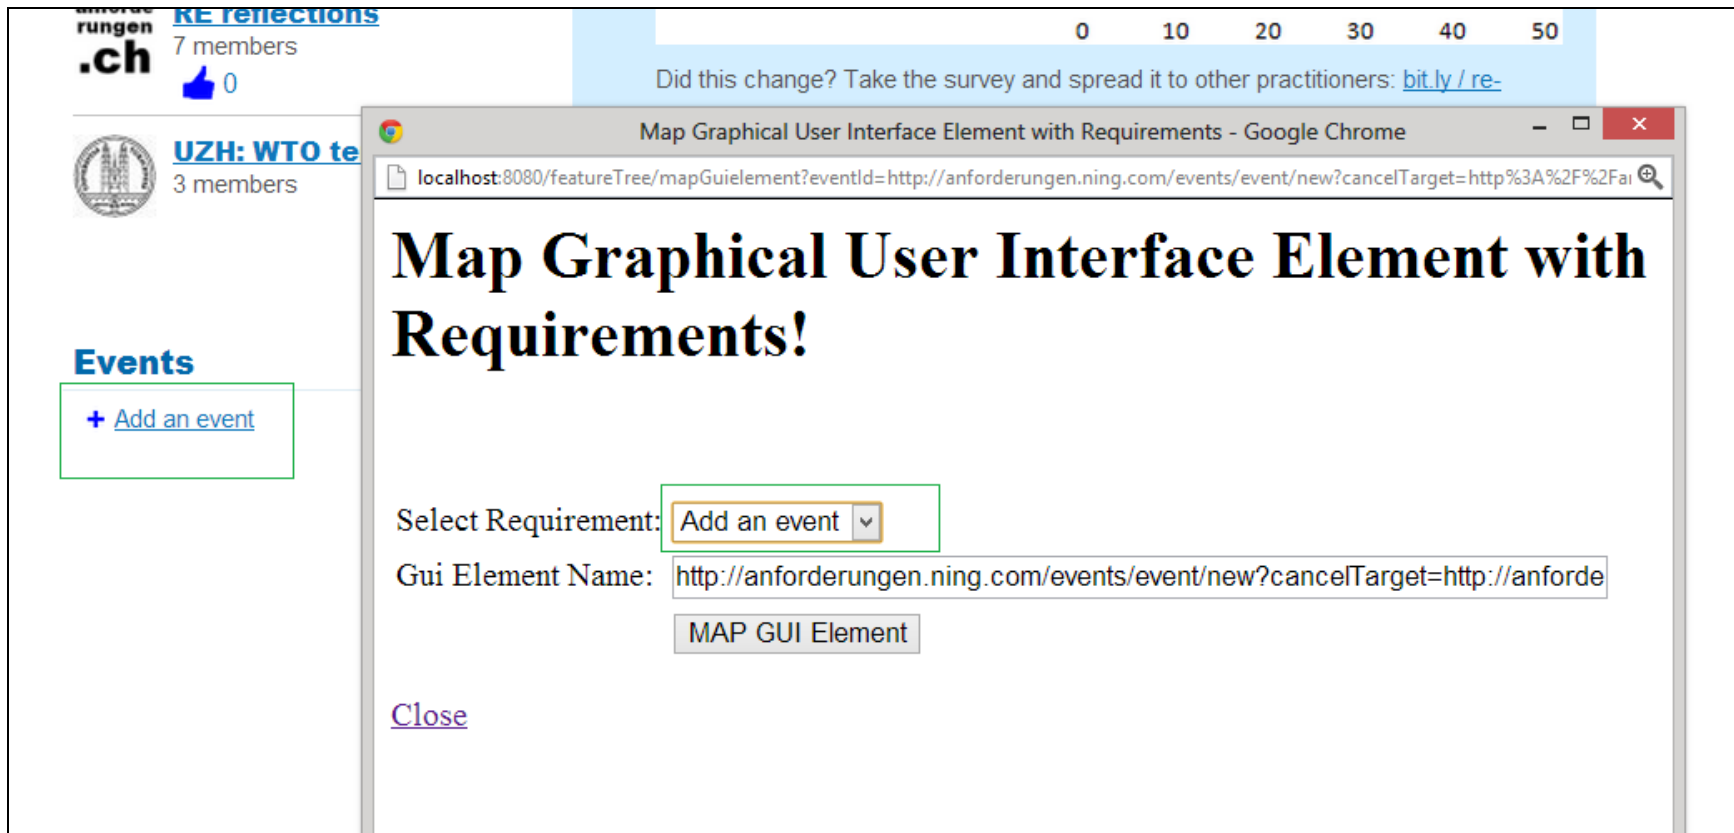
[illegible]
rungen
.ch

RE reflections
7 members
0

0 10 20 30 40 50

Did this change? Take the survey and spread it to other practitioners: bit.ly / re-

UZH: WTO te
3 members

Events

+ Add an event

Map Graphical User Interface Element with Requirements - Google Chrome

localhost:8080/featureTree/mapGuielement?eventId=http://anforderungen.ning.com/events/event/new?cancelTarget=http%3A%2F%2Fa

# Map Graphical User Interface Element with Requirements!

Select Requirement: Add an event

Gui Element Name: http://anforderungen.ning.com/events/event/new?cancelTarget=http://anforde

MAP GUI Element

Close